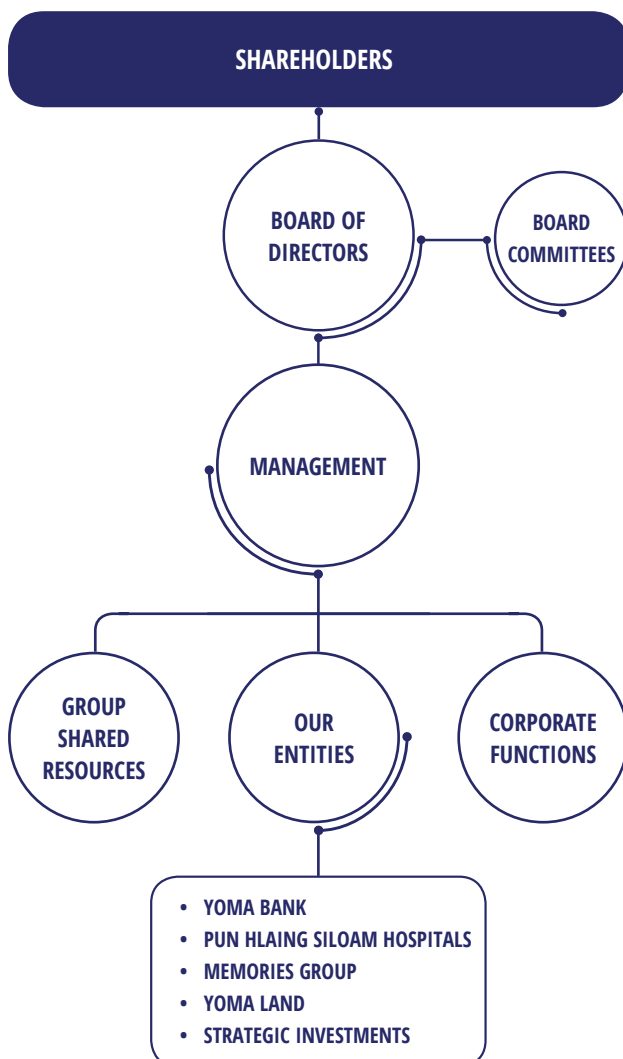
SHAREHOLDERS

BOARD OF DIRECTORS

BOARD COMMITTEES

MANAGEMENT

GROUP SHARED RESOURCES

OUR ENTITIES

CORPORATE FUNCTIONS

- YOMA BANK
- PUN HLAING SILOAM HOSPITALS
- MEMORIES GROUP
- YOMA LAND
- STRATEGIC INVESTMENTS